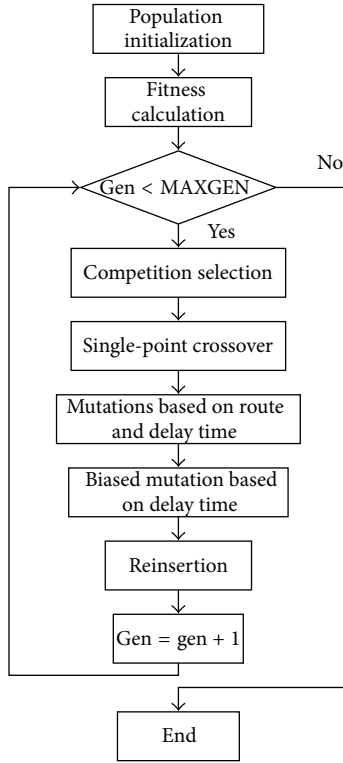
Population initialization

Fitness calculation

Gen < MAXGEN

No

Yes

Competition selection

Single-point crossover

Mutations based on route and delay time

Biased mutation based on delay time

Reinsertion

Gen = gen + 1

End